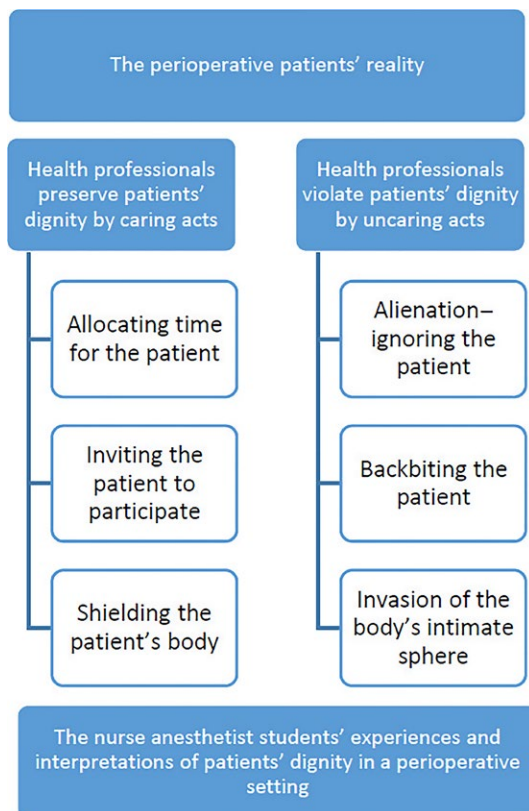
The perioperative patients' reality

Health professionals preserve patients' dignity by caring acts

Allocating time for the patient

Inviting the patient to participate

Shielding the patient's body

Health professionals violate patients' dignity by uncaring acts

Alienation– ignoring the patient

Backbiting the patient

Invasion of the body's intimate sphere

The nurse anesthetist students' experiences and interpretations of patients' dignity in a perioperative setting